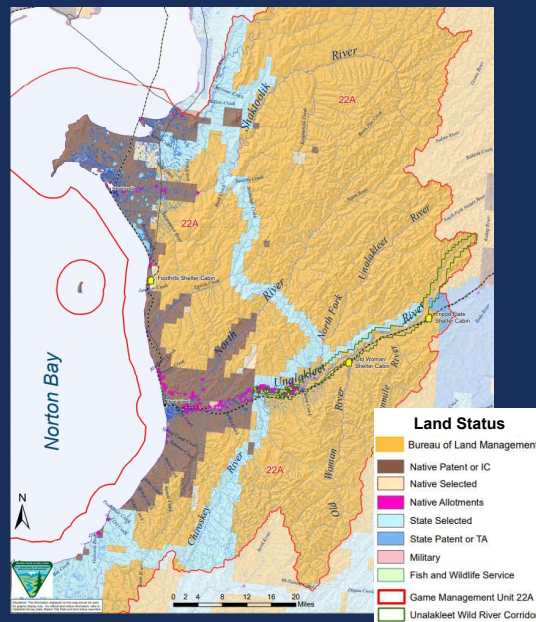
Shaktoolik River

22A

22A

Foothills Shelter Cabin

Unalakleet River

North Fork

North River

Tripod Flats Shelter Cabin

River

Old Woman Shelter Cabin

Unalakleet

River

Norton Bay

22A

Chiroskey River

Old Woman River

Land Status

Bureau of Land Management

Native Patent or IC

Native Selected

Native Allotments

State Selected

State Patent or TA

Military

Fish and Wildlife Service

Game Management Unit 22A

Unalakleet Wild River Corridor

0 2 4 8 12 16 20 Miles

N